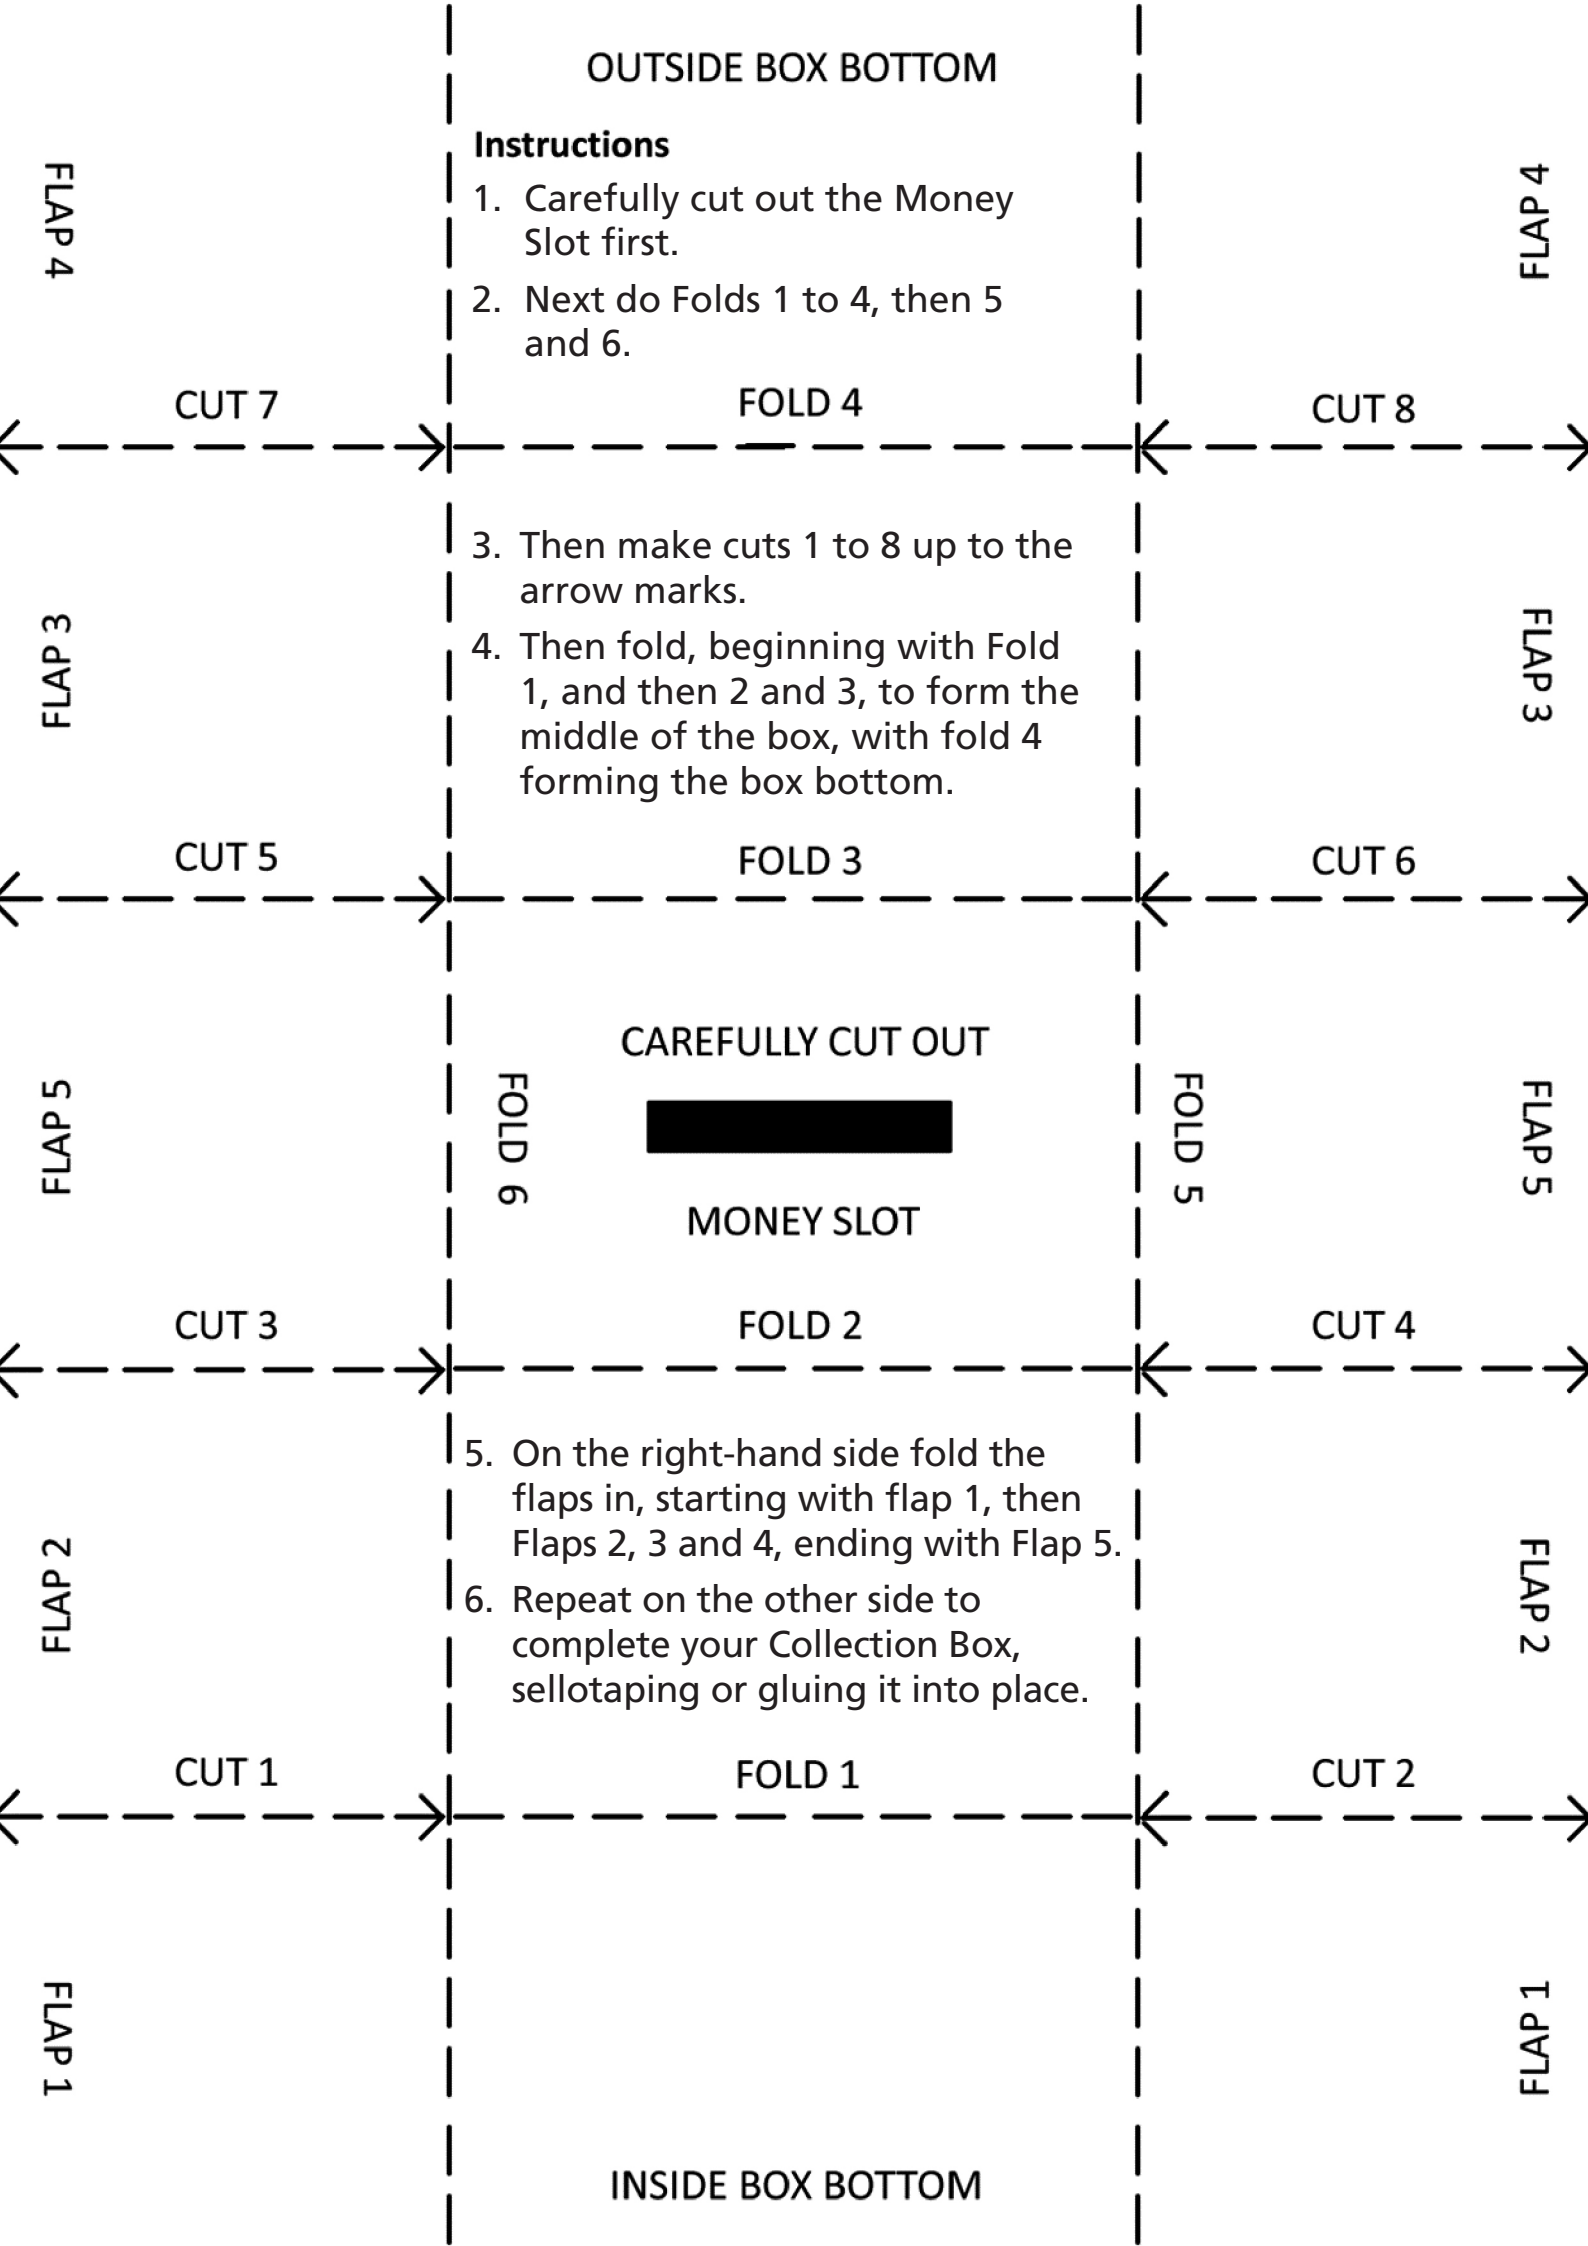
OUTSIDE BOX BOTTOM

Instructions

1. Carefully cut out the Money Slot first.

2. Next do Folds 1 to 4, then 5 and 6.

FLAP 4

FLAP 4

CUT 7

FOLD 4

CUT 8

3. Then make cuts 1 to 8 up to the arrow marks.

4. Then fold, beginning with Fold 1, and then 2 and 3, to form the middle of the box, with fold 4 forming the box bottom.

FLAP 3

FLAP 3

CUT 5

FOLD 3

CUT 6

FLAP 5

FOLD 6

CAREFULLY CUT OUT

MONEY SLOT

FOLD 5

FLAP 5

CUT 3

FOLD 2

CUT 4

5. On the right-hand side fold the flaps in, starting with flap 1, then Flaps 2, 3 and 4, ending with Flap 5.

6. Repeat on the other side to complete your Collection Box, sellotaping or gluing it into place.

FLAP 2

FLAP 2

CUT 1

FOLD 1

CUT 2

FLAP 1

FLAP 1

INSIDE BOX BOTTOM